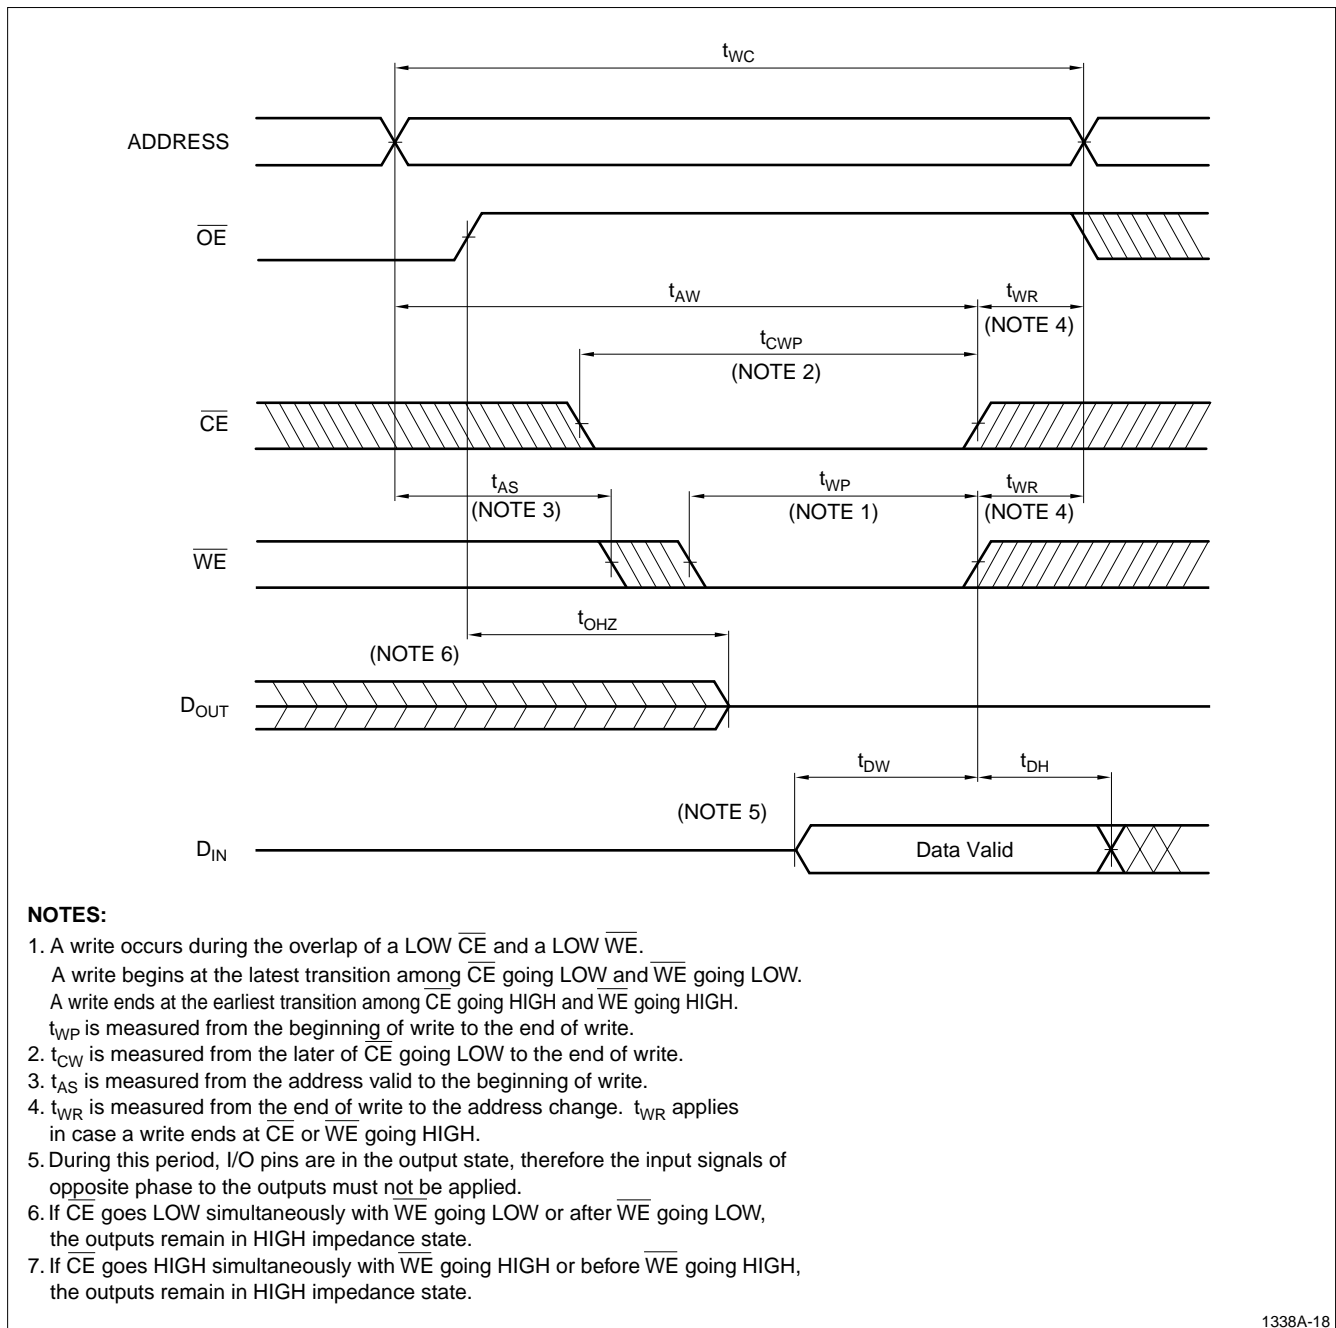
$t_{WC}$

ADDRESS

$\overline{OE}$

$t_{AW}$

$t_{WR}$
(NOTE 4)

$t_{CWP}$
(NOTE 2)

$\overline{CE}$

$t_{AS}$
(NOTE 3)

$t_{WP}$
(NOTE 1)

$t_{WR}$
(NOTE 4)

$\overline{WE}$

$t_{OHZ}$

(NOTE 6)

$D_{OUT}$

$t_{DW}$

$t_{DH}$

(NOTE 5)

$D_{IN}$

Data Valid

NOTES:

1. A write occurs during the overlap of a LOW $\overline{CE}$ and a LOW $\overline{WE}$.
A write begins at the latest transition among $\overline{CE}$ going LOW and $\overline{WE}$ going LOW.
A write ends at the earliest transition among $\overline{CE}$ going HIGH and $\overline{WE}$ going HIGH.
$t_{WP}$ is measured from the beginning of write to the end of write.
2. $t_{CW}$ is measured from the later of $\overline{CE}$ going LOW to the end of write.
3. $t_{AS}$ is measured from the address valid to the beginning of write.
4. $t_{WR}$ is measured from the end of write to the address change. $t_{WR}$ applies in case a write ends at $\overline{CE}$ or $\overline{WE}$ going HIGH.
5. During this period, I/O pins are in the output state, therefore the input signals of opposite phase to the outputs must not be applied.
6. If $\overline{CE}$ goes LOW simultaneously with $\overline{WE}$ going LOW or after $\overline{WE}$ going LOW, the outputs remain in HIGH impedance state.
7. If $\overline{CE}$ goes HIGH simultaneously with $\overline{WE}$ going HIGH or before $\overline{WE}$ going HIGH, the outputs remain in HIGH impedance state.

1338A-18